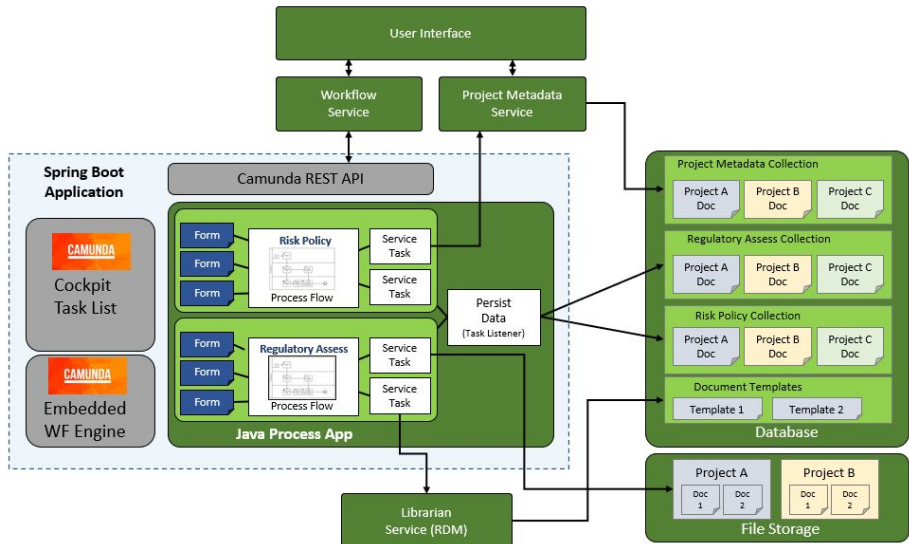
User Interface

Workflow Service

Project Metadata Service

Spring Boot Application

Camunda REST API

CAMUNDA
Cockpit Task List

CAMUNDA
Embedded WF Engine

Form
Form
Form

Risk Policy
Process Flow

Service Task
Service Task

Form
Form
Form

Regulatory Assess
Process Flow

Service Task
Service Task

Persist Data (Task Listener)

Java Process App

Librarian Service (RDM)

Project Metadata Collection
Project A Doc
Project B Doc
Project C Doc

Regulatory Assess Collection
Project A Doc
Project B Doc
Project C Doc

Risk Policy Collection
Project A Doc
Project B Doc
Project C Doc

Document Templates
Template 1
Template 2

Database

Project A
Doc 1
Doc 2

Project B
Doc 1
Doc 2

File Storage